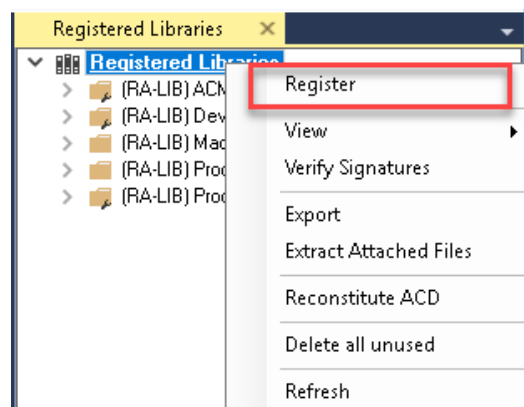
Registered Libraries ×

Registered Libraries

(RA-LIB) ACM
(RA-LIB) Dev
(RA-LIB) Mac
(RA-LIB) Prod
(RA-LIB) Prod

Register
View
Verify Signatures
Export
Extract Attached Files
Reconstitute ACD
Delete all unused
Refresh